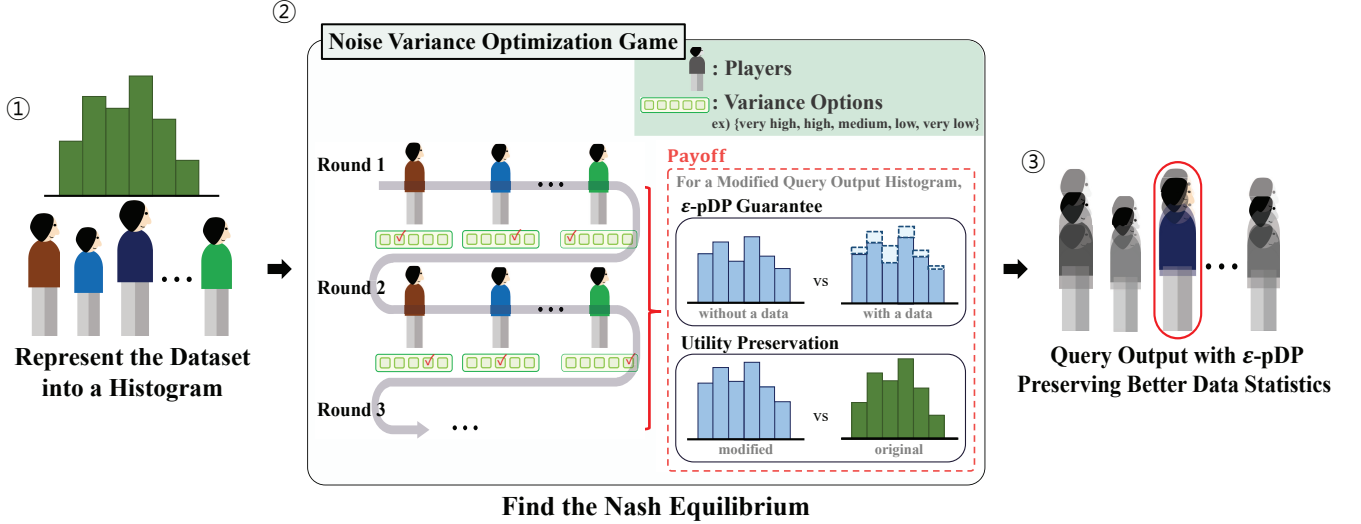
①

Represent the Dataset into a Histogram

②

Noise Variance Optimization Game

: Players

: Variance Options

ex) {very high, high, medium, low, very low}

Round 1

Round 2

Round 3

Payoff

For a Modified Query Output Histogram,

$\varepsilon$-pDP Guarantee

without a data

vs

with a data

Utility Preservation

modified

vs

original

Find the Nash Equilibrium

③

Query Output with $\varepsilon$-pDP Preserving Better Data Statistics